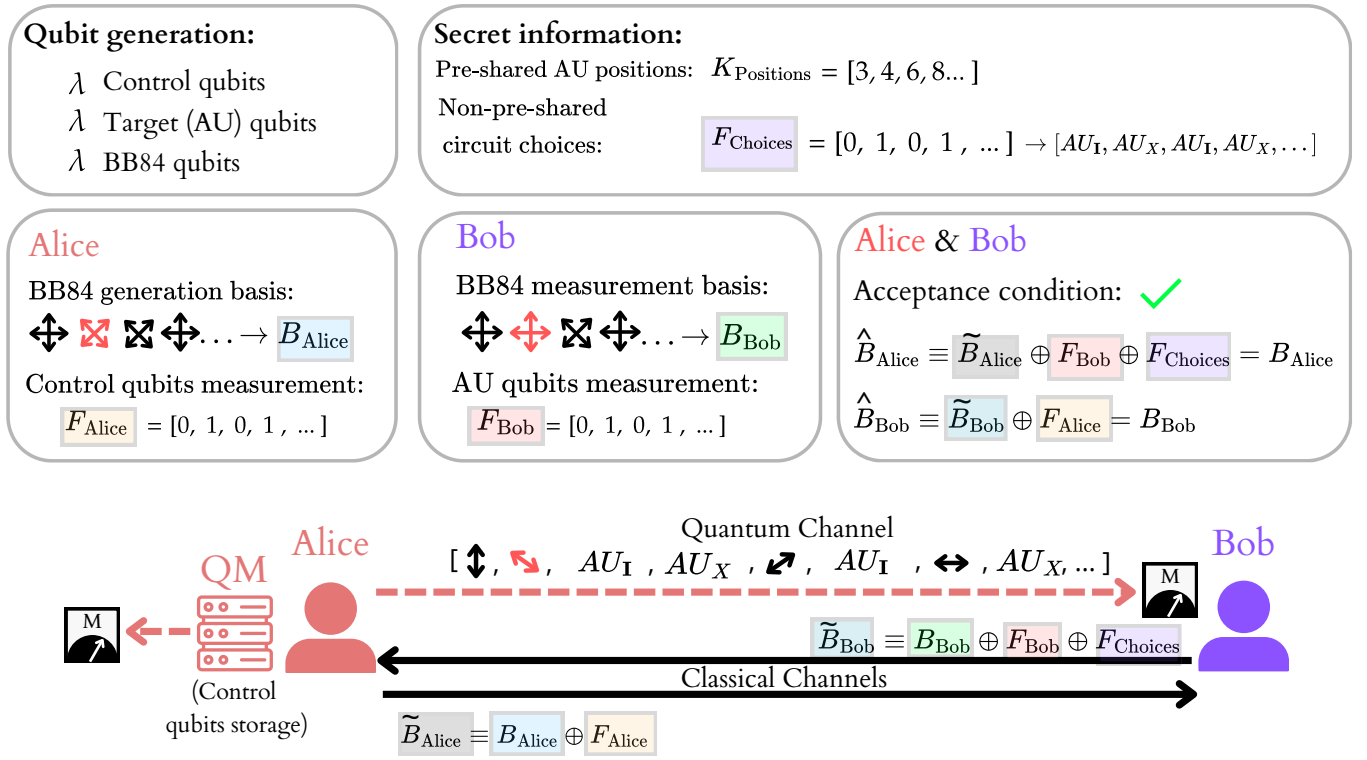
**Qubit generation:**

$\lambda$ Control qubits
$\lambda$ Target (AU) qubits
$\lambda$ BB84 qubits

**Secret information:**

Pre-shared AU positions: $K_{\text{Positions}} = [3, 4, 6, 8...]$

Non-pre-shared circuit choices: $F_{\text{Choices}} = [0, 1, 0, 1, ...] \rightarrow [AU_{\mathbf{I}}, AU_X, AU_{\mathbf{I}}, AU_X, \dots]$

Alice

BB84 generation basis:

$\dots \rightarrow B_{\text{Alice}}$

Control qubits measurement:

$F_{\text{Alice}} = [0, 1, 0, 1, ...]$

Bob

BB84 measurement basis:

$\dots \rightarrow B_{\text{Bob}}$

AU qubits measurement:

$F_{\text{Bob}} = [0, 1, 0, 1, ...]$

Alice & Bob

Acceptance condition:

$\hat{B}_{\text{Alice}} \equiv \widetilde{B}_{\text{Alice}} \oplus F_{\text{Bob}} \oplus F_{\text{Choices}} = B_{\text{Alice}}$

$\hat{B}_{\text{Bob}} \equiv \widetilde{B}_{\text{Bob}} \oplus F_{\text{Alice}} = B_{\text{Bob}}$

Quantum Channel

$[\ \updownarrow, \searrow, AU_{\mathbf{I}}, AU_X, \swarrow, AU_{\mathbf{I}}, \leftrightarrow, AU_X, ...]$

QM

Alice

Bob

M

M

(Control qubits storage)

$\widetilde{B}_{\text{Bob}} \equiv B_{\text{Bob}} \oplus F_{\text{Bob}} \oplus F_{\text{Choices}}$

Classical Channels

$\widetilde{B}_{\text{Alice}} \equiv B_{\text{Alice}} \oplus F_{\text{Alice}}$